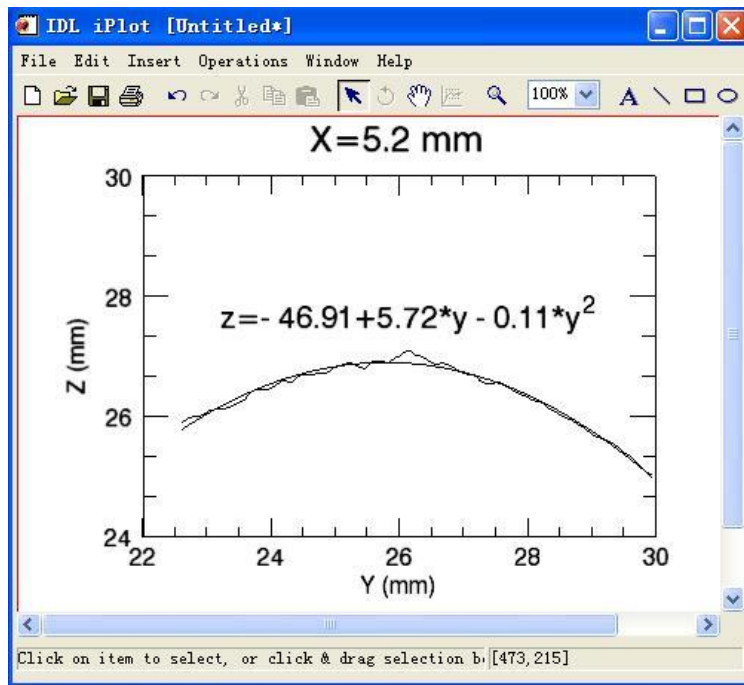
IDL iPlot [Untitled*]

File Edit Insert Operations Window Help

100%

A

X=5.2 mm

30

28

26

24

Z (mm)

z=- 46.91+5.72*y - 0.11*y$^2$

22 24 26 28 30

Y (mm)

Click on item to select, or click & drag selection b [473,215]